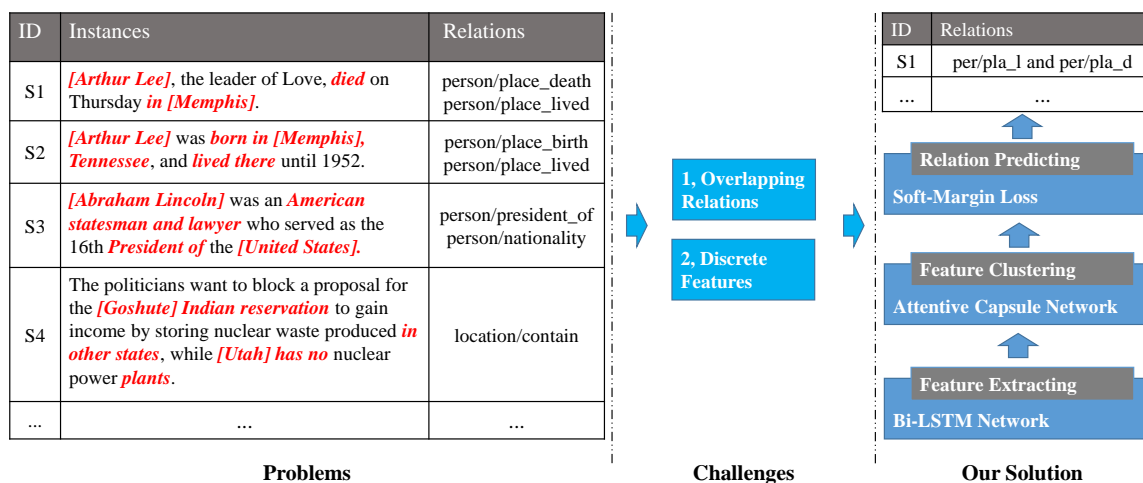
| ID | Instances | Relations |
|---|---|---|
| S1 | *[Arthur Lee]*, the leader of Love, *died* on Thursday *in [Memphis]*. | person/place_death person/place_lived |
| S2 | *[Arthur Lee]* was *born in [Memphis], Tennessee*, and *lived there* until 1952. | person/place_birth person/place_lived |
| S3 | *[Abraham Lincoln]* was an *American statesman and lawyer* who served as the 16th *President of* the *[United States].* | person/president_of person/nationality |
| S4 | The politicians want to block a proposal for the *[Goshute] Indian reservation* to gain income by storing nuclear waste produced *in other states*, while *[Utah] has no* nuclear power *plants*. | location/contain |
| ... | ... | ... |

Problems

1, Overlapping Relations

2, Discrete Features

Challenges

| ID | Relations |
|---|---|
| S1 | per/pla_l and per/pla_d |
| ... | ... |

Relation Predicting
Soft-Margin Loss

Feature Clustering
Attentive Capsule Network

Feature Extracting
Bi-LSTM Network

Our Solution